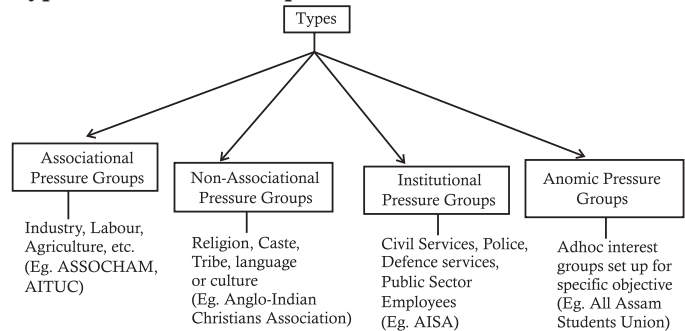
Types

Associational Pressure Groups

Industry, Labour, Agriculture, etc. (Eg. ASSOCHAM, AITUC)

Non-Associational Pressure Groups

Religion, Caste, Tribe, language or culture (Eg. Anglo-Indian Christians Association)

Institutional Pressure Groups

Civil Services, Police, Defence services, Public Sector Employees (Eg. AISA)

Anomic Pressure Groups

Adhoc interest groups set up for specific objective (Eg. All Assam Students Union)